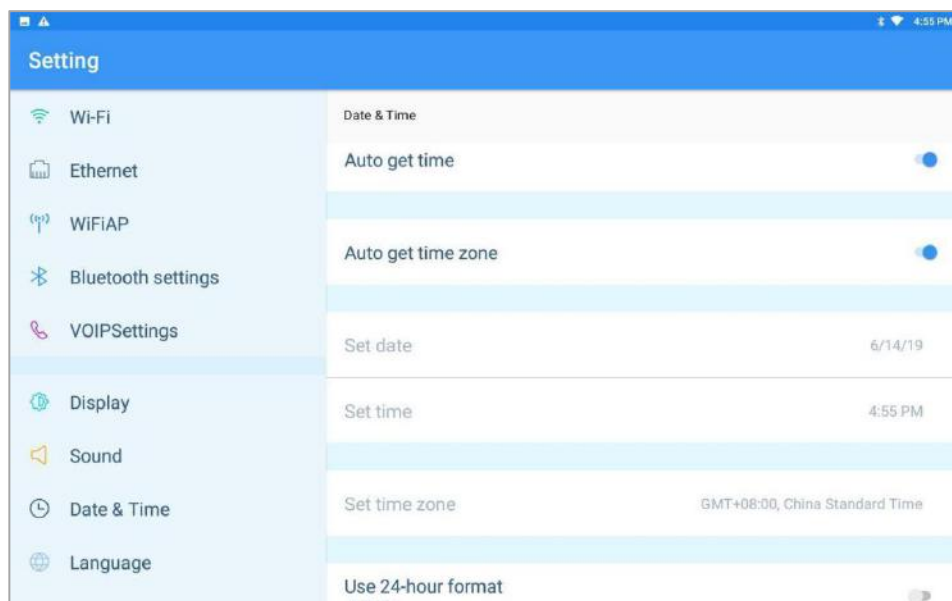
4:55 PM

Setting

Wi-Fi

Ethernet

WiFiAP

Bluetooth settings

VOIPSettings

Display

Sound

Date & Time

Language

Date & Time

Auto get time

Auto get time zone

Set date 6/14/19

Set time 4:55 PM

Set time zone GMT+08:00, China Standard Time

Use 24-hour format